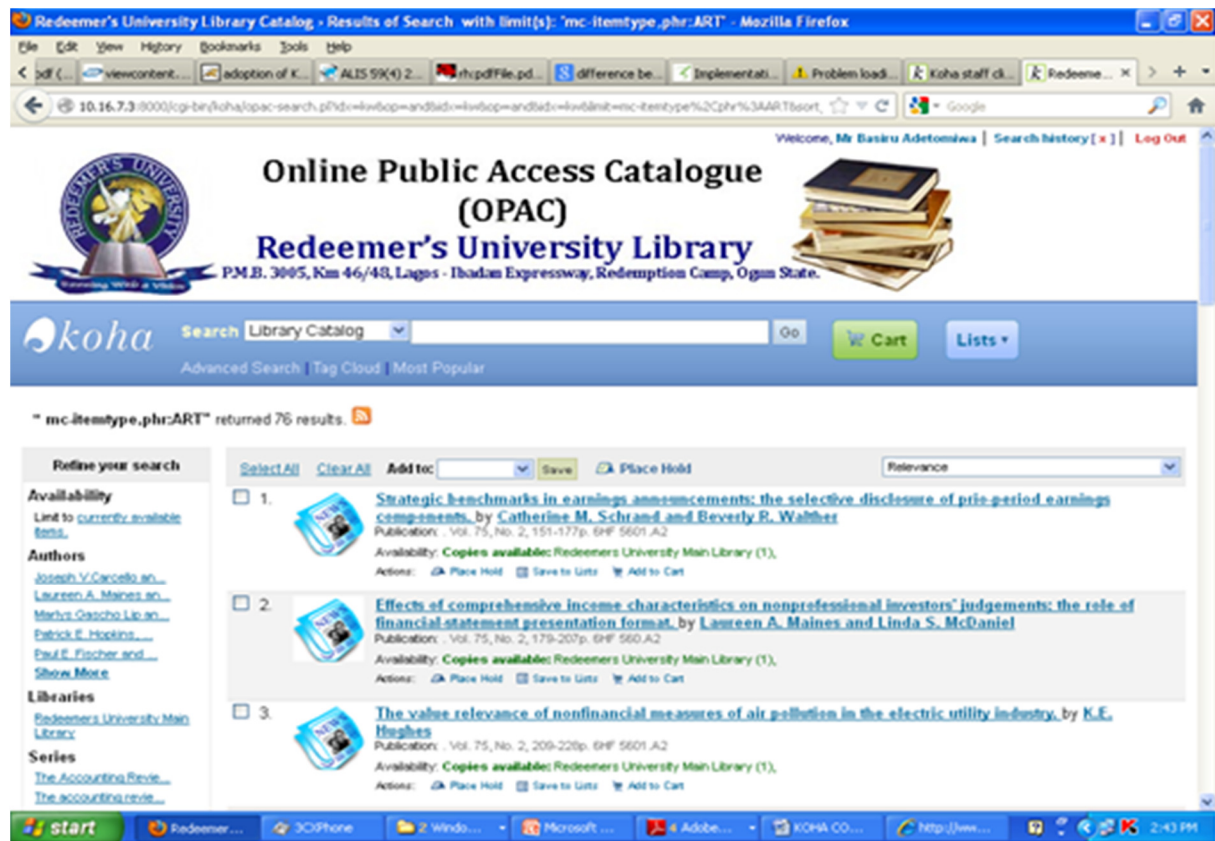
Redeemer's University Library Catalog › Results of Search with limit(s): 'mc-itemtype,phr:ART' - Mozilla Firefox

File Edit View History Bookmarks Tools Help

pdf (... viewcontent... adoption of K... ALIS 59(4) 2... rh.pdfFile.pd... difference be... Implementati... Problem loadi... Koha staff cli... Redeeme...

10.16.7.3:8000/cgi-bin/koha/opac-search.pl?idx=kw&op=and&idx=kw&op=and&idx=kw&limit=mc-itemtype%2Cphr%3AART&sort_ Google

Welcome, Mr Basiru Adetomiwa | Search history [x] | Log Out

Online Public Access Catalogue (OPAC)
Redeemer's University Library
P.M.B. 3005, Km 46/48, Lagos - Ibadan Expressway, Redemption Camp, Ogun State.

koha Search Library Catalog Go Cart Lists

Advanced Search | Tag Cloud | Most Popular

" mc-itemtype,phr:ART" returned 76 results.

Refine your search

Availability
Limit to currently available items.

Authors
Joseph V.Carcello an...
Laureen A. Maines an...
Marlys Gascho Lip an...
Patrick E. Hopkins, ...
Paul E. Fischer and ...
Show More

Libraries
Redeemers University Main Library

Series
The Accounting Revie...
The accounting revie...

Select All Clear All Add to: Save Place Hold Relevance

1. Strategic benchmarks in earnings announcements: the selective disclosure of prio-period earnings components. by Catherine M. Schrand and Beverly R. Walther
Publication: . Vol. 75, No. 2, 151-177p. 6HF 5601.A2
Availability: Copies available: Redeemers University Main Library (1),
Actions: Place Hold Save to Lists Add to Cart

2. Effects of comprehensive income characteristics on nonprofessional investors' judgements: the role of financial-statement presentation format. by Laureen A. Maines and Linda S. McDaniel
Publication: . Vol. 75, No. 2, 179-207p. 6HF 560.A2
Availability: Copies available: Redeemers University Main Library (1),
Actions: Place Hold Save to Lists Add to Cart

3. The value relevance of nonfinancial measures of air pollution in the electric utility industry. by K.E. Hughes
Publication: . Vol. 75, No. 2, 209-228p. 6HF 5601.A2
Availability: Copies available: Redeemers University Main Library (1),
Actions: Place Hold Save to Lists Add to Cart

start Redeemer... 3CXPhone 2 Windo... Microsoft ... 4 Adobe... KOHA CO... http://ww... 2:43 PM